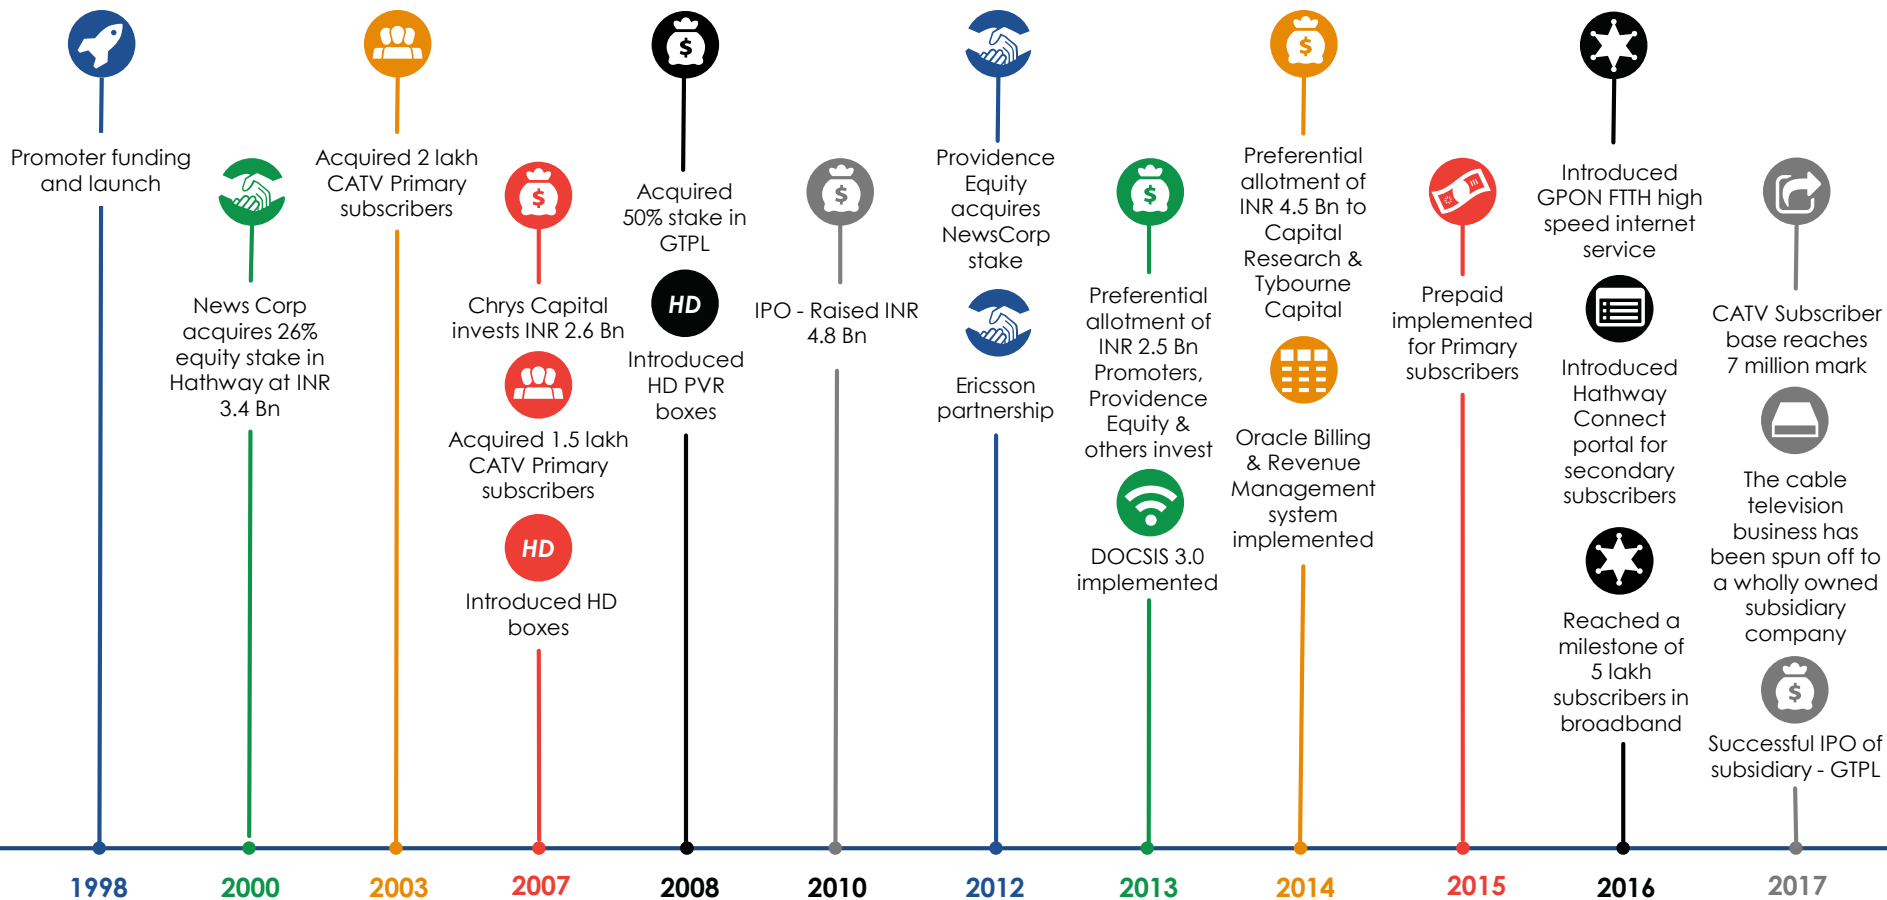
Promoter funding and launch

1998

News Corp acquires 26% equity stake in Hathway at INR 3.4 Bn

2000

Acquired 2 lakh CATV Primary subscribers

2003

Chrys Capital invests INR 2.6 Bn

Acquired 1.5 lakh CATV Primary subscribers

HD

Introduced HD boxes

2007

Acquired 50% stake in GTPL

HD

Introduced HD PVR boxes

2008

IPO - Raised INR 4.8 Bn

2010

Providence Equity acquires NewsCorp stake

Ericsson partnership

2012

Preferential allotment of INR 2.5 Bn Promoters, Providence Equity & others invest

DOCSIS 3.0 implemented

2013

Preferential allotment of INR 4.5 Bn to Capital Research & Tybourne Capital

Oracle Billing & Revenue Management system implemented

2014

Prepaid implemented for Primary subscribers

2015

Introduced GPON FTTH high speed internet service

Introduced Hathway Connect portal for secondary subscribers

Reached a milestone of 5 lakh subscribers in broadband

2016

CATV Subscriber base reaches 7 million mark

The cable television business has been spun off to a wholly owned subsidiary company

Successful IPO of subsidiary - GTPL

2017